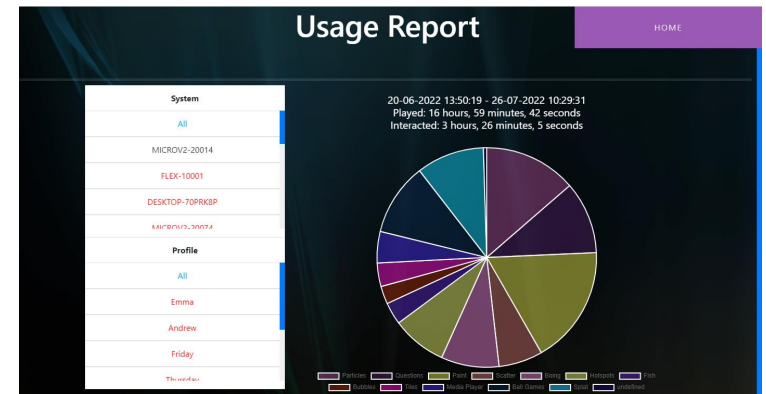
Usage Report

HOME

System

All

MICROV2-20014

FLEX-10001

DESKTOP-70PRK8P

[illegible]

Profile

All

Emma

Andrew

Friday

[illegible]

20-06-2022 13:50:19 - 26-07-2022 10:29:31
Played: 16 hours, 59 minutes, 42 seconds
Interacted: 3 hours, 26 minutes, 5 seconds

Particles Questions Paint Scatter Boing Hotspots Fish Bubbles Tiles Media Player Ball Games Splat undefined